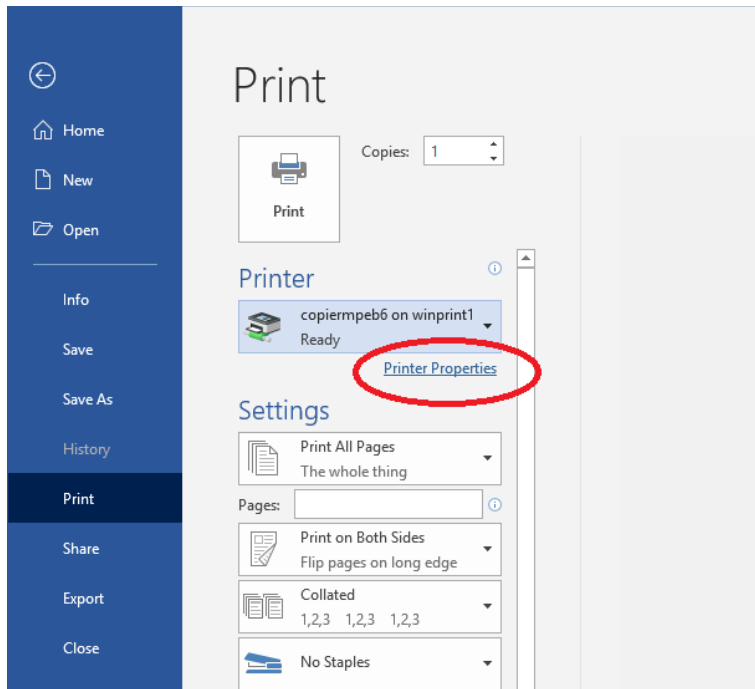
Home
New
Open
Info
Save
Save As
History
Print
Share
Export
Close

Print

Print

Copies: 1

Printer

copiermpeb6 on winprint1
Ready

Printer Properties

Settings

Print All Pages
The whole thing

Pages:

Print on Both Sides
Flip pages on long edge

Collated
1,2,3 1,2,3 1,2,3

No Staples